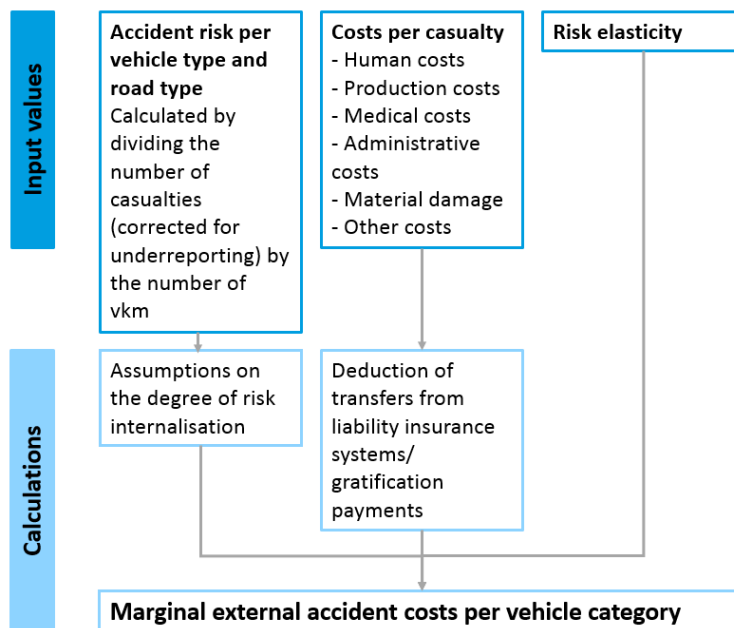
Input values

Accident risk per vehicle type and road type
Calculated by dividing the number of casualties (corrected for underreporting) by the number of vkm

Costs per casualty
- Human costs
- Production costs
- Medical costs
- Administrative costs
- Material damage
- Other costs

Risk elasticity

Calculations

Assumptions on the degree of risk internalisation

Deduction of transfers from liability insurance systems/ gratification payments

Marginal external accident costs per vehicle category